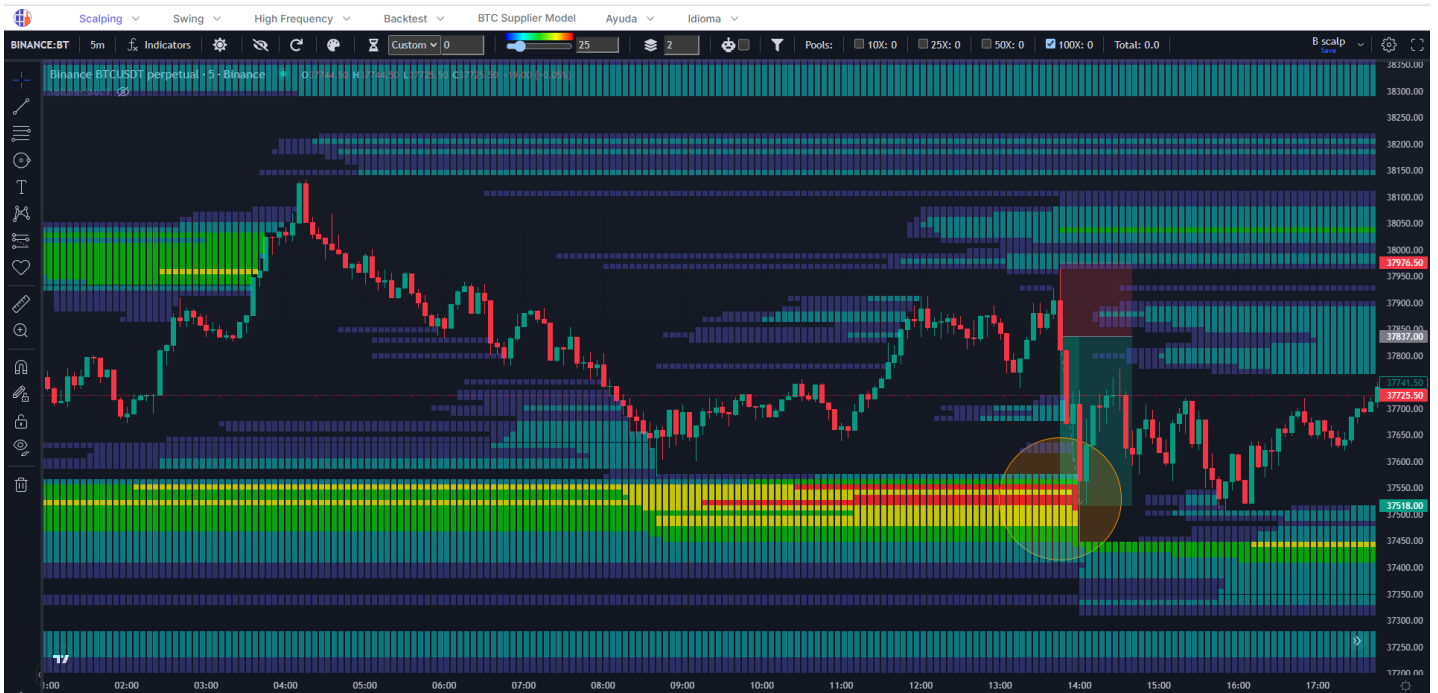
Scalping Swing High Frequency Backtest BTC Supplier Model Ayuda Idioma

BINANCE:BT 5m Indicators Custom 0 25 2 Pools: 10X: 0 25X: 0 50X: 0 100X: 0 Total: 0.0 B scalp Save

Binance BTCUSDT perpetual · 5 · Binance O37744.50 H37744.50 L37725.50 C37725.50 -19.00 (-0.05%)

38350.00
38300.00
38250.00
38200.00
38150.00
38100.00
38050.00
38000.00
37976.50
37950.00
37900.00
37850.00
37837.00
37800.00
37741.50
37725.50
37700.00
37650.00
37600.00
37550.00
37518.00
37500.00
37450.00
37400.00
37350.00
37300.00
37250.00
37200.00

:00 02:00 03:00 04:00 05:00 06:00 07:00 08:00 09:00 10:00 11:00 12:00 13:00 14:00 15:00 16:00 17:00